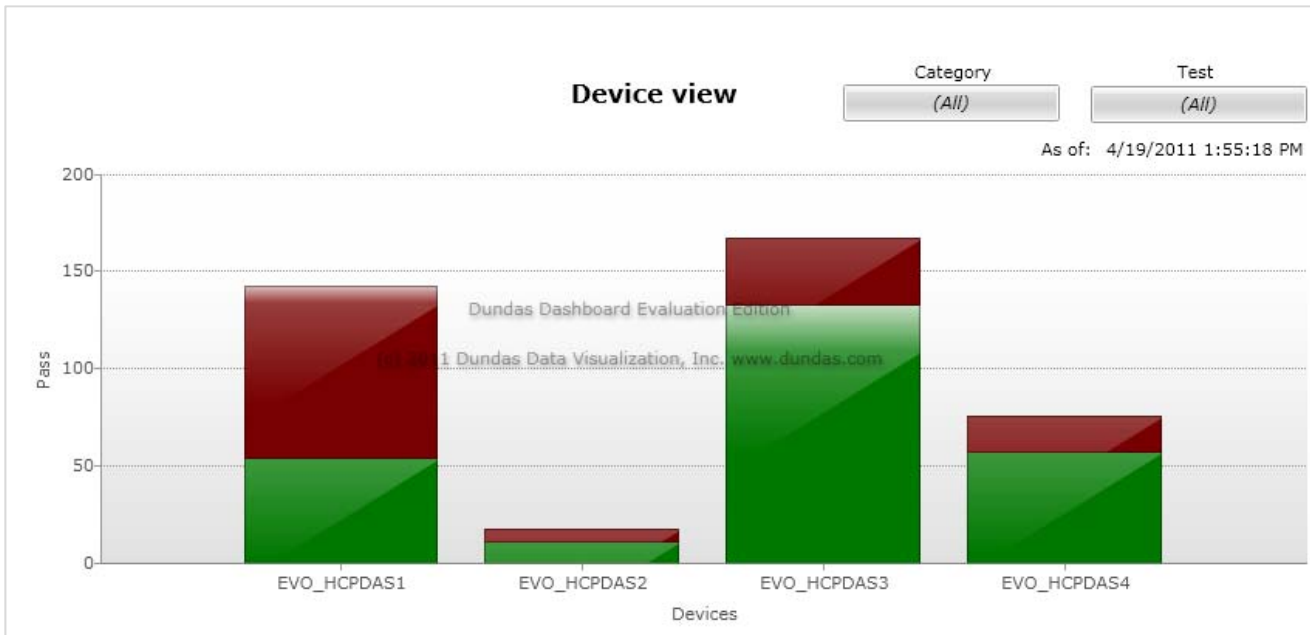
Device view

Category
(All)

Test
(All)

As of: 4/19/2011 1:55:18 PM

200
150
100
50
0

Pass

Dundas Dashboard Evaluation Edition

(c) 2011 Dundas Data Visualization, Inc. www.dundas.com

EVO_HCPDAS1
EVO_HCPDAS2
EVO_HCPDAS3
EVO_HCPDAS4

Devices